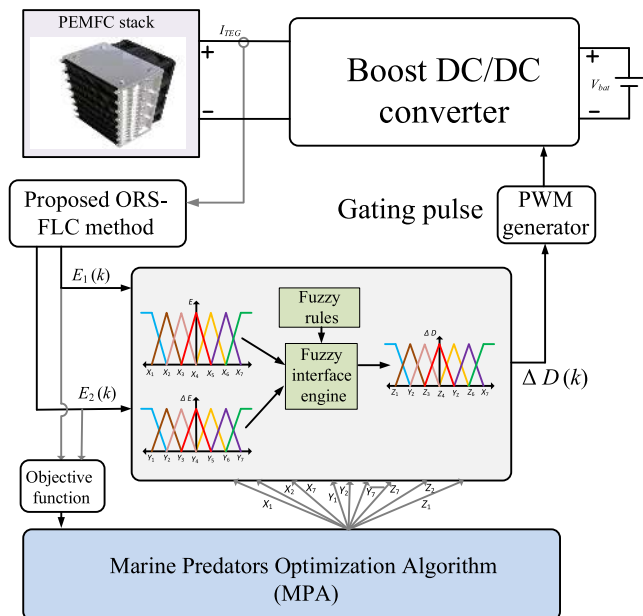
PEMFC stack

$I_{TEG}$

+

-

Boost DC/DC converter

+

-

$V_{bat}$

Proposed ORS-FLC method

Gating pulse

PWM generator

$E_1(k)$

$E_2(k)$

E

$X_1$ $X_2$ $X_3$ $X_4$ $X_5$ $X_6$ $X_7$

Fuzzy rules

Fuzzy interface engine

ΔE

$Y_1$ $Y_2$ $Y_3$ $Y_4$ $Y_5$ $Y_6$ $Y_7$

ΔD

$Z_1$ $Y_2$ $Z_3$ $Z_4$ $Y_5$ $Z_6$ $X_7$

$\Delta D(k)$

Objective function

$X_1$ $X_2$ $X_7$ $Y_1$ $Y_2$ $Y_7$ $Z_7$ $Z_2$ $Z_1$

Marine Predators Optimization Algorithm (MPA)